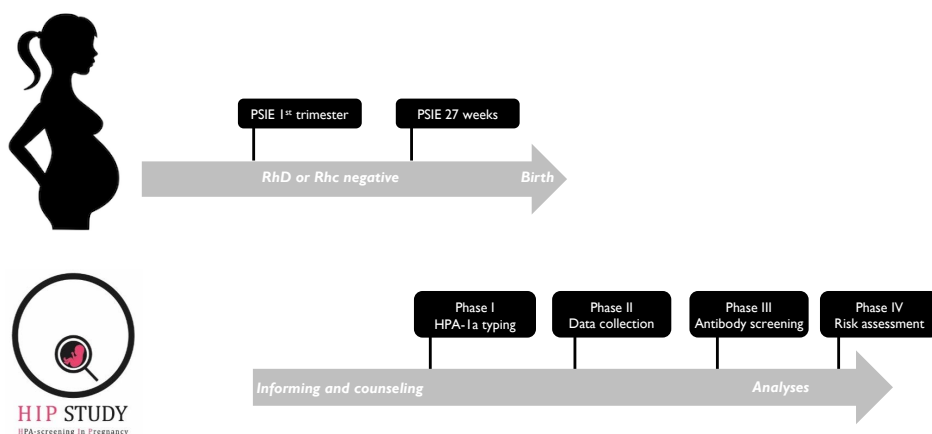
PSIE 1$^{st}$ trimester

PSIE 27 weeks

RhD or Rhc negative

Birth

HIP STUDY
HPA-screening In Pregnancy

Phase I
HPA-1a typing

Phase II
Data collection

Phase III
Antibody screening

Phase IV
Risk assessment

Informing and counseling

Analyses